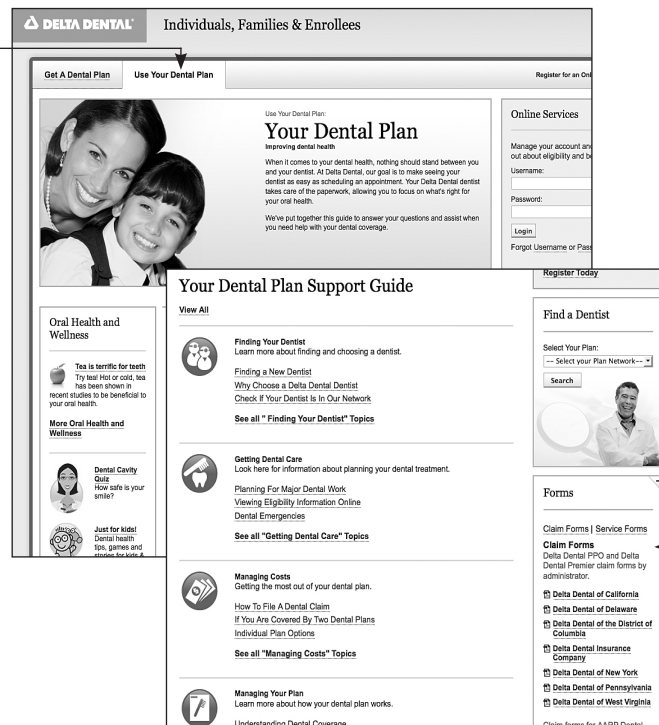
DELTA DENTAL Individuals, Families & Enrollees

Get A Dental Plan

Use Your Dental Plan

Register for an Onl

Use Your Dental Plan:

Your Dental Plan

Improving dental health

When it comes to your dental health, nothing should stand between you and your dentist. At Delta Dental, our goal is to make seeing your dentist as easy as scheduling an appointment. Your Delta Dental dentist takes care of the paperwork, allowing you to focus on what's right for your oral health.

We've put together this guide to answer your questions and assist when you need help with your dental coverage.

Online Services

Manage your account and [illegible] out about eligibility and be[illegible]

Username:

Password:

Login

Forgot Username or Pass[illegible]

Register Today

Oral Health and Wellness

Tea is terrific for teeth

Try tea! Hot or cold, tea has been shown in recent studies to be beneficial to your oral health.

More Oral Health and Wellness

Dental Cavity Quiz

How safe is your smile?

Just for kids!

Dental health tips, games and stories for kids &

Your Dental Plan Support Guide

View All

Finding Your Dentist

Learn more about finding and choosing a dentist.

Finding a New Dentist

Why Choose a Delta Dental Dentist

Check If Your Dentist Is In Our Network

See all " Finding Your Dentist" Topics

Getting Dental Care

Look here for information about planning your dental treatment.

Planning For Major Dental Work

Viewing Eligibility Information Online

Dental Emergencies

See all "Getting Dental Care" Topics

Managing Costs

Getting the most out of your dental plan.

How To File A Dental Claim

If You Are Covered By Two Dental Plans

Individual Plan Options

See all "Managing Costs" Topics

Managing Your Plan

Learn more about how your dental plan works.

Understanding Dental Coverage

Find a Dentist

Select Your Plan:

-- Select your Plan Network--

Search

Forms

Claim Forms | Service Forms

Claim Forms

Delta Dental PPO and Delta Dental Premier claim forms by administrator.

Delta Dental of California

Delta Dental of Delaware

Delta Dental of the District of Columbia

Delta Dental Insurance Company

Delta Dental of New York

Delta Dental of Pennsylvania

Delta Dental of West Virginia

Claim forms for AARP Dental